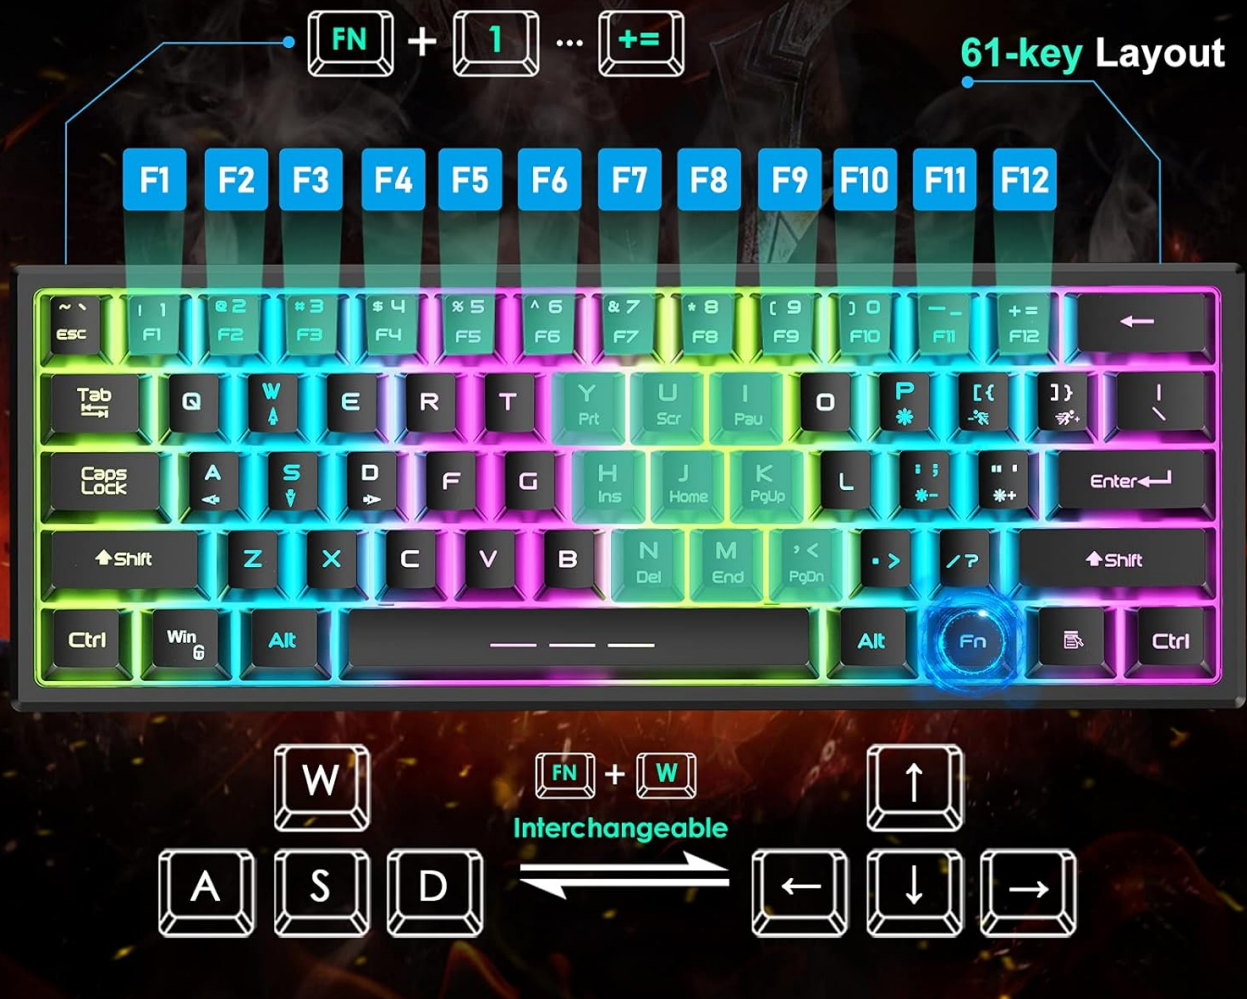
FN + 1 ··· +=

61-key Layout

F1 F2 F3 F4 F5 F6 F7 F8 F9 F10 F11 F12

~ ` Esc
! 1 F1
@ 2 F2
# 3 F3
$ 4 F4
% 5 F5
^ 6 F6
& 7 F7
* 8 F8
( 9 F9
) 0 F10
— _ F11
+ = F12
←

Tab
Q
W
E
R
T
Y Prt
U Scr
I Pau
O
P
[ {
] }
| \

Caps Lock
A
S
D
F
G
H Ins
J Home
K PgUp
L
: ;
" '
Enter

Shift
Z
X
C
V
B
N Del
M End
, < PgDn
. >
/ ?
Shift

Ctrl
Win
Alt
Alt
Fn
Ctrl

W
A S D

FN + W
Interchangeable

↑
← ↓ →